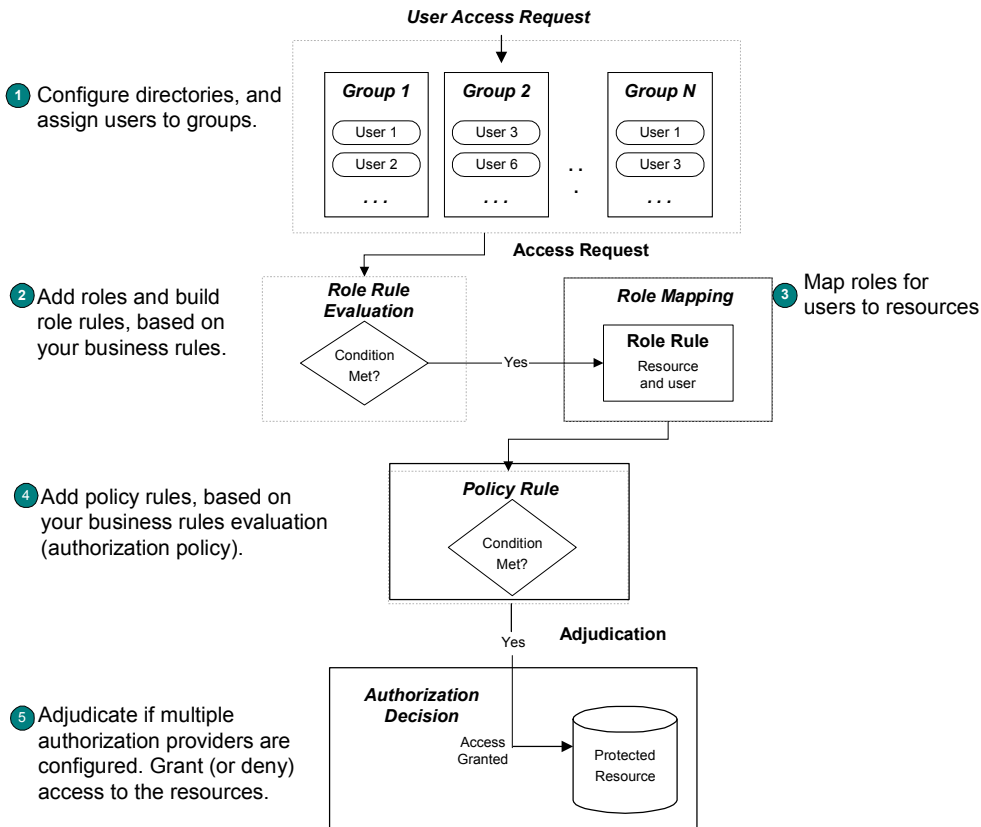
User Access Request

1 Configure directories, and assign users to groups.

Group 1
User 1
User 2
. . .

Group 2
User 3
User 6
. . .

. .
.

Group N
User 1
User 3
. . .

Access Request

2 Add roles and build role rules, based on your business rules.

Role Rule Evaluation

Condition Met?

Yes

Role Mapping

Role Rule
Resource and user

3 Map roles for users to resources

4 Add policy rules, based on your business rules evaluation (authorization policy).

Policy Rule

Condition Met?

Yes

Adjudication

5 Adjudicate if multiple authorization providers are configured. Grant (or deny) access to the resources.

Authorization Decision

Access Granted

Protected Resource